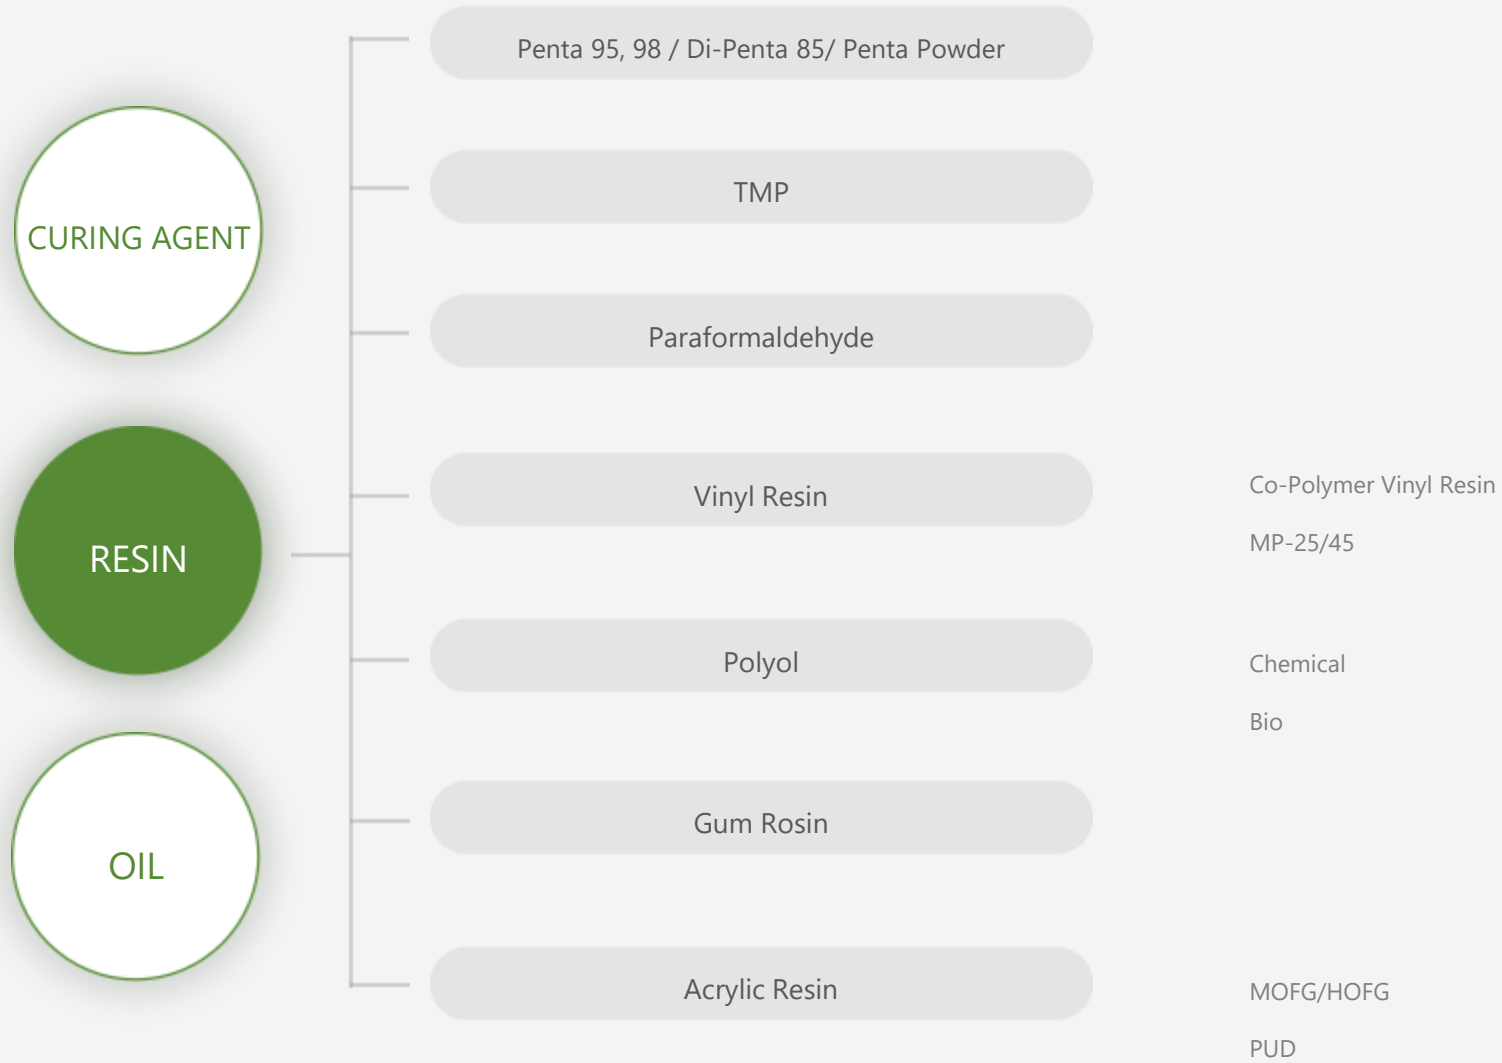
CURING AGENT

RESIN

OIL

Penta 95, 98 / Di-Penta 85/ Penta Powder

TMP

Paraformaldehyde

Vinyl Resin

Co-Polymer Vinyl Resin

MP-25/45

Polyol

Chemical

Bio

Gum Rosin

Acrylic Resin

MOFG/HOFG

PUD